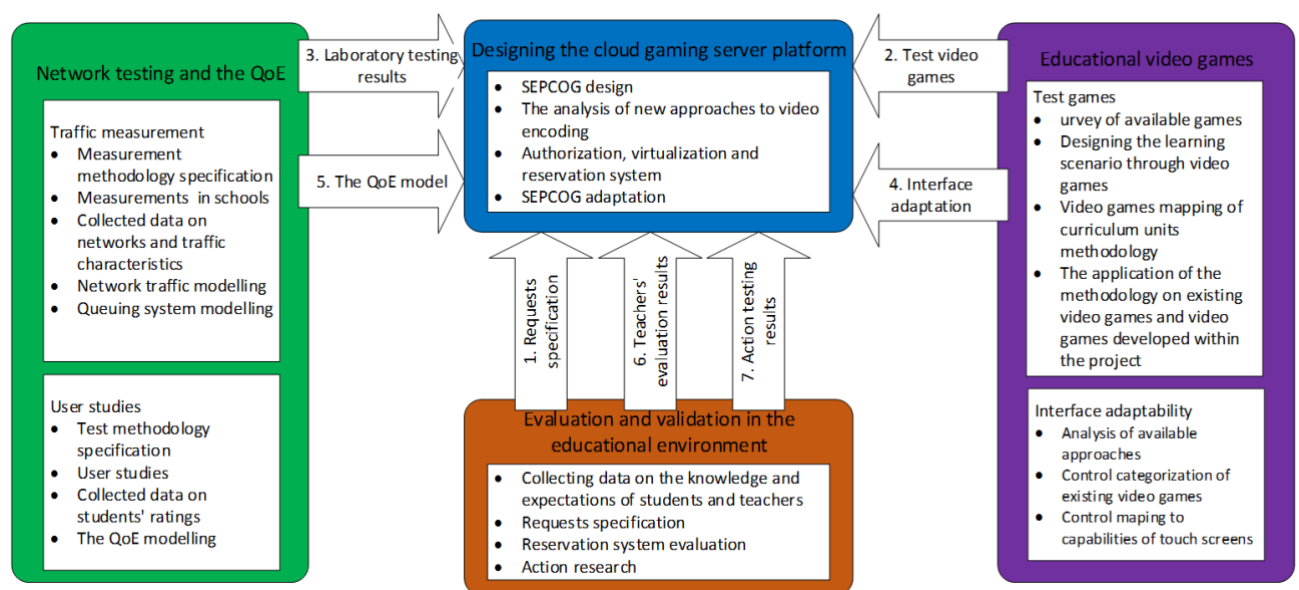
Network testing and the QoE

Traffic measurement
- Measurement methodology specification
- Measurements in schools
- Collected data on networks and traffic characteristics
- Network traffic modelling
- Queuing system modelling

User studies
- Test methodology specification
- User studies
- Collected data on students' ratings
- The QoE modelling

3. Laboratory testing results

5. The QoE model

Designing the cloud gaming server platform
- SEPCOG design
- The analysis of new approaches to video encoding
- Authorization, virtualization and reservation system
- SEPCOG adaptation

2. Test video games

4. Interface adaptation

1. Requests specification

6. Teachers' evaluation results

7. Action testing results

Evaluation and validation in the educational environment
- Collecting data on the knowledge and expectations of students and teachers
- Requests specification
- Reservation system evaluation
- Action research

Educational video games

Test games
- urvey of available games
- Designing the learning scenario through video games
- Video games mapping of curriculum units methodology
- The application of the methodology on existing video games and video games developed within the project

Interface adaptability
- Analysis of available approaches
- Control categorization of existing video games
- Control maping to capabilities of touch screens